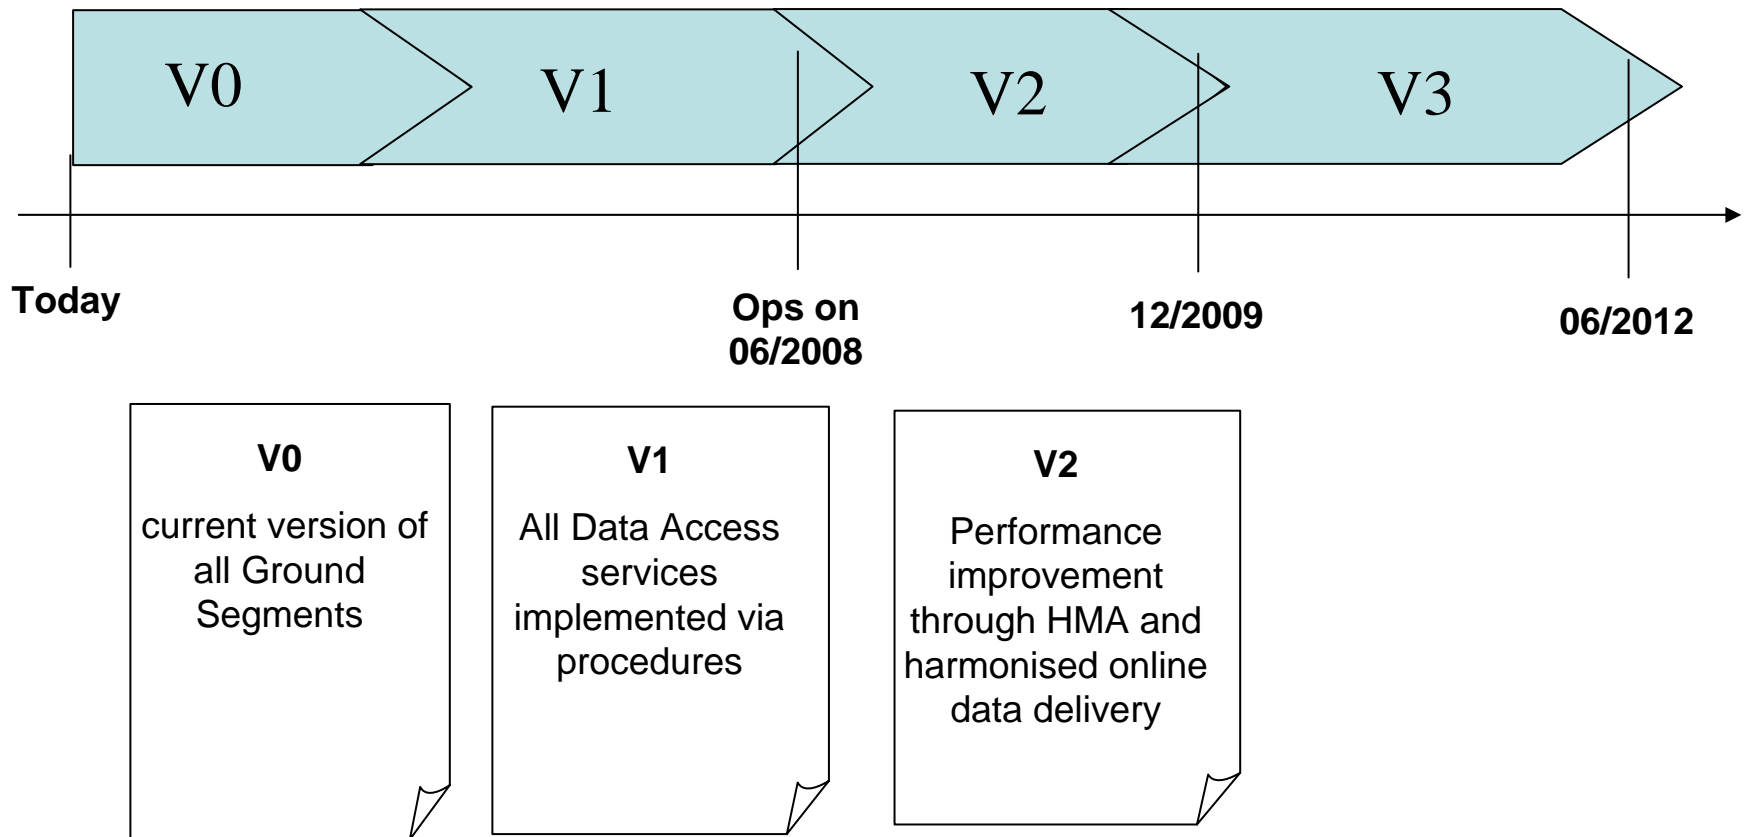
V0 V1 V2 V3

Today

Ops on 06/2008

12/2009

06/2012

V0

current version of all Ground Segments

V1

All Data Access services implemented via procedures

V2

Performance improvement through HMA and harmonised online data delivery